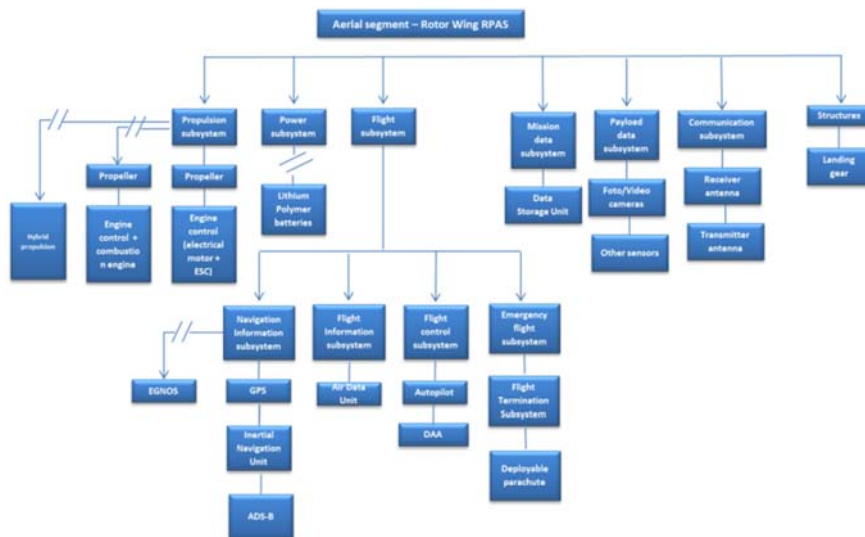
Aerial segment – Rotor Wing RPAS

Propulsion subsystem

Power subsystem

Flight subsystem

Mission data subsystem

Payload data subsystem

Communication subsystem

Structures

Hybrid propulsion

Propeller

Engine control + combustion engine

Propeller

Engine control (electrical motor + ESC)

Lithium Polymer batteries

Data Storage Unit

Foto/Video cameras

Other sensors

Receiver antenna

Transmitter antenna

Landing gear

Navigation Information subsystem

Flight Information subsystem

Flight control subsystem

Emergency flight subsystem

EGNOS

GPS

Inertial Navigation Unit

ADS-B

Air Data Unit

Autopilot

DAA

Flight Termination Subsystem

Deployable parachute